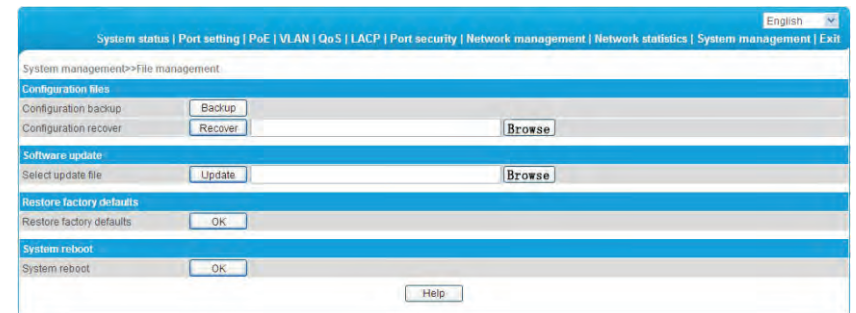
English

System status | Port setting | PoE | VLAN | QoS | LACP | Port security | Network management | Network statistics | System management | Exit

System management>>File management

Configuration files

Configuration backup Backup

Configuration recover Recover Browse

Software update

Select update file Update Browse

Restore factory defaults

Restore factory defaults OK

System reboot

System reboot OK

Help